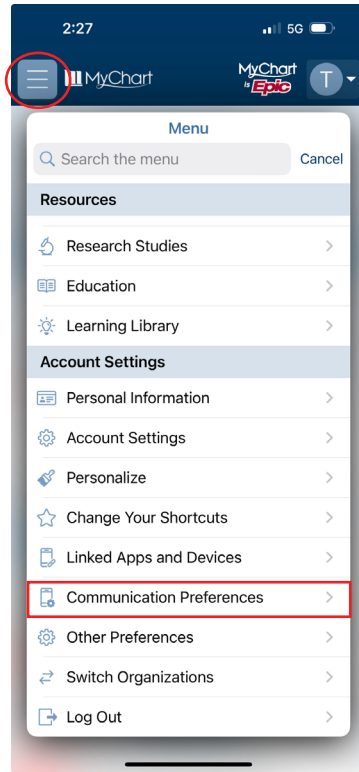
2:27
5G

MyChart

MyChart is Epic

T

Menu

Search the menu

Cancel

Resources

Research Studies

Education

Learning Library

Account Settings

Personal Information

Account Settings

Personalize

Change Your Shortcuts

Linked Apps and Devices

Communication Preferences

Other Preferences

Switch Organizations

Log Out